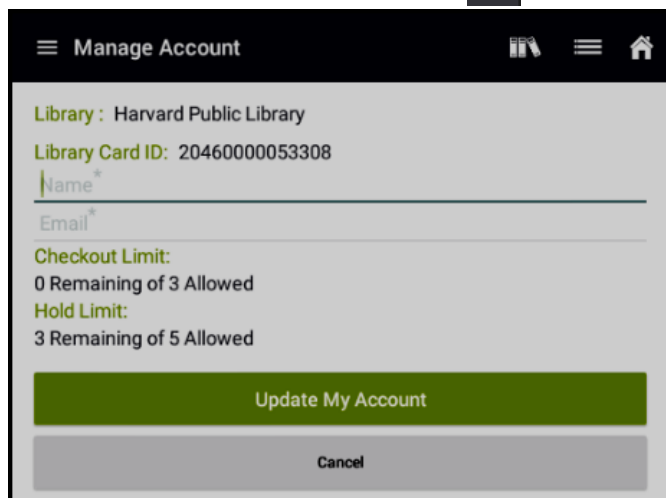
Manage Account

Library : Harvard Public Library

Library Card ID: 20460000053308

Name*

Email*

Checkout Limit:
0 Remaining of 3 Allowed

Hold Limit:
3 Remaining of 5 Allowed

Update My Account

Cancel